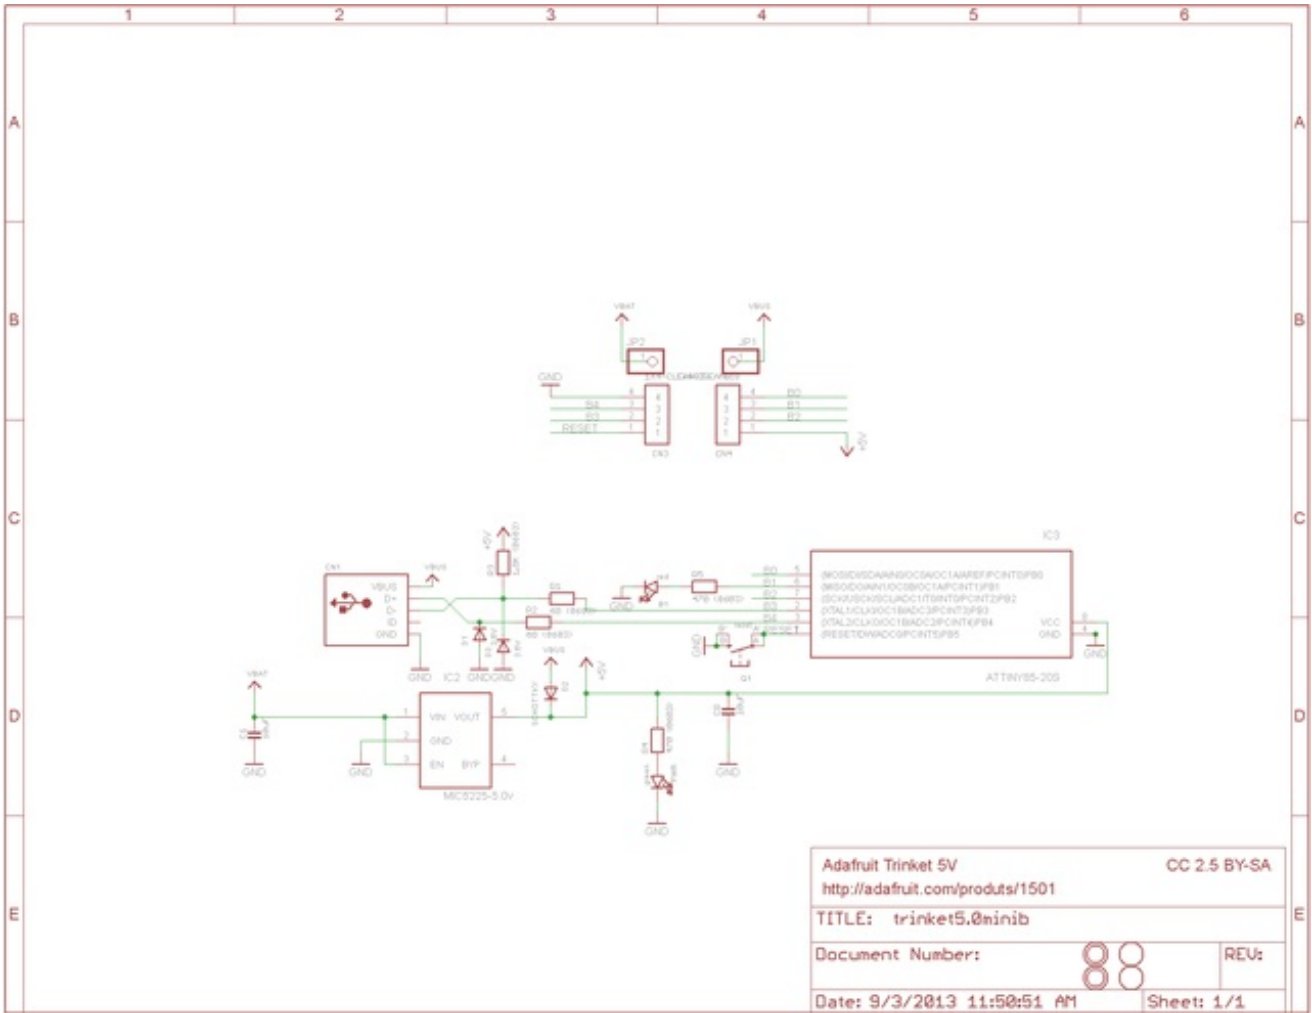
1 2 3 4 5 6

A B C D E

VBAT VBUS
JP2 JP1
GND
S4 S3 RESET
B0 B1 B2
CN3 CN4
+5V

IC3
CN1
VBUS D+ D- ID GND
VBUS
+5V
R3
R1
R2
R5
D1 D2
GND GND GND
B0 B1 B2 B3 B4 RESET
(MOSI/DI/SDA/AIN0/OC0A/OC1A/AREF/PCINT0)PB0
(MISO/DO/AIN1/OC0B/OC1A/PCINT1)PB1
(SCK/USCK/SCL/ADC1/T0/INT0/PCINT2)PB2
(XTAL1/CLKI/OC1B/ADC3/PCINT3)PB3
(XTAL2/CLKO/OC1B/ADC2/PCINT4)PB4
(RESET/DW/ADC0/PCINT5)PB5
VCC
GND
GND
ATTINY85-20S
Q1
GND
VBAT
IC2
VBUS
+5V
VIN VOUT
GND
EN BYP
MIC5225-5.0v
GND GND GND GND
GND

Adafruit Trinket 5V
CC 2.5 BY-SA
http://adafruit.com/produts/1501
TITLE: trinket5.0minib
Document Number:
REV:
Date: 9/3/2013 11:50:51 AM
Sheet: 1/1